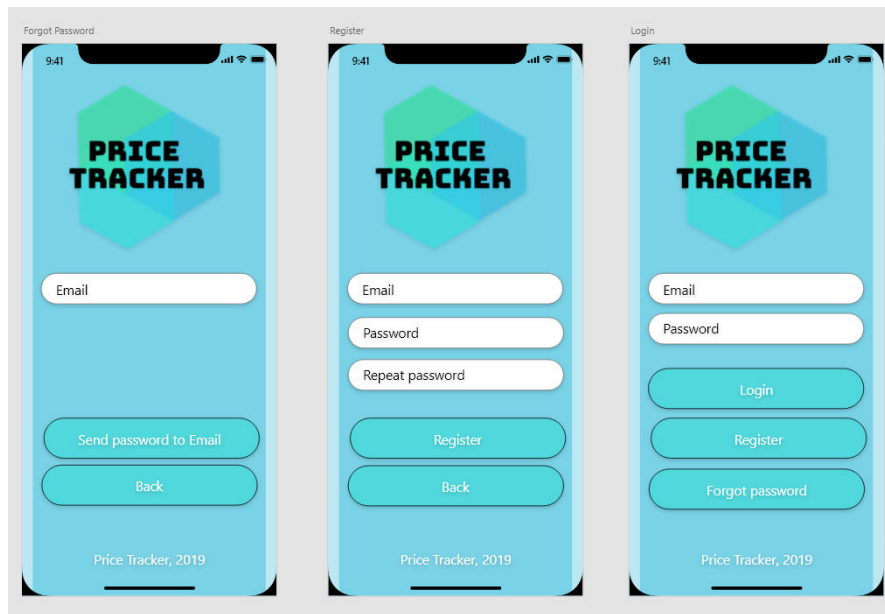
Forgot Password

9:41

PRICE TRACKER

Email

Send password to Email

Back

Price Tracker, 2019

Register

9:41

PRICE TRACKER

Email

Password

Repeat password

Register

Back

Price Tracker, 2019

Login

9:41

PRICE TRACKER

Email

Password

Login

Register

Forgot password

Price Tracker, 2019